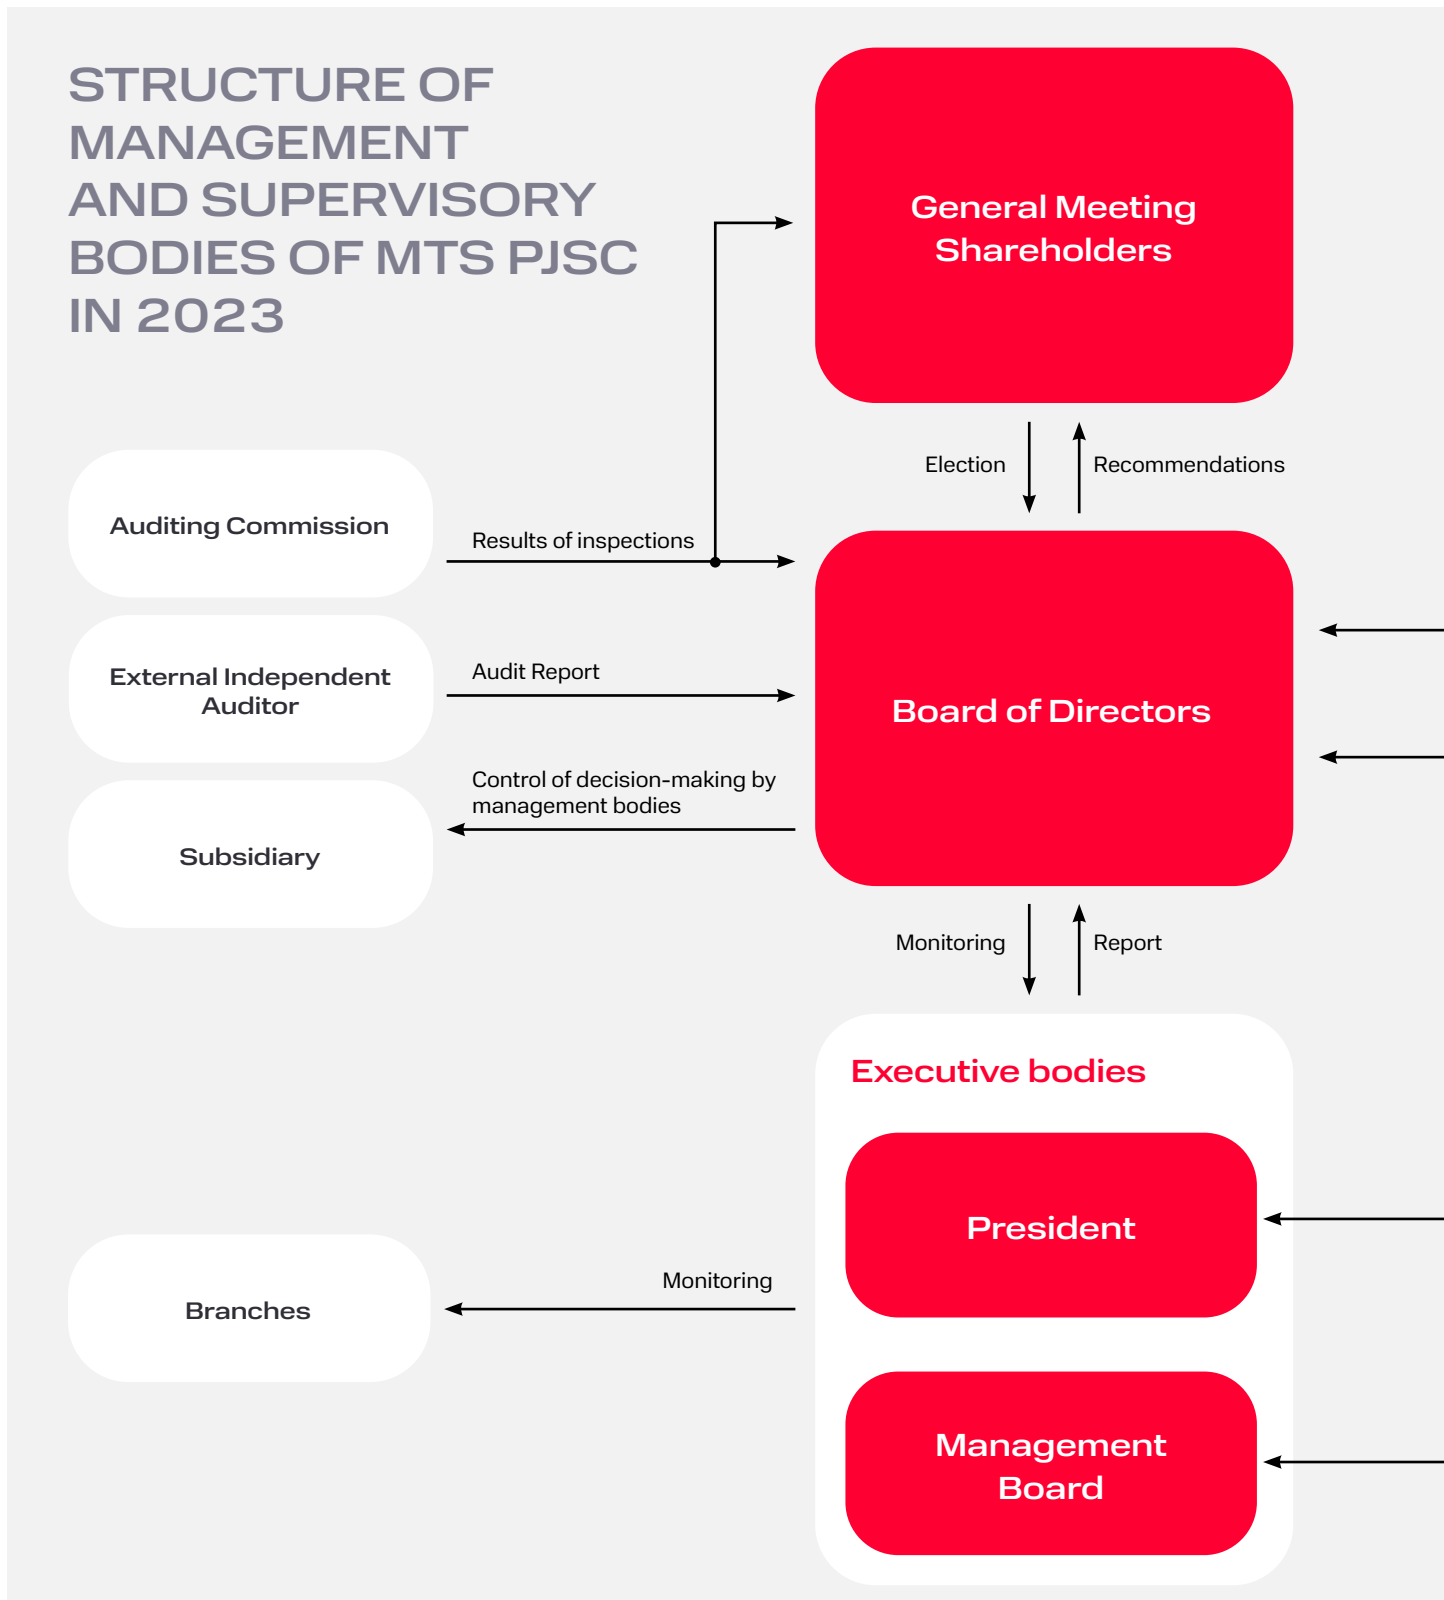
STRUCTURE OF MANAGEMENT AND SUPERVISORY BODIES OF MTS PJSC IN 2023

General Meeting Shareholders

Election

Recommendations

Auditing Commission

Results of inspections

External Independent Auditor

Audit Report

Board of Directors

Control of decision-making by management bodies

Subsidiary

Monitoring

Report

Executive bodies

President

Branches

Monitoring

Management Board